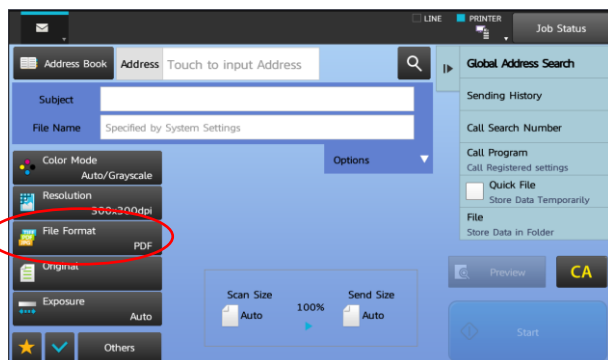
LINE
PRINTER
Job Status

Address Book
Address
Touch to input Address

Global Address Search
Sending History
Call Search Number
Call Program
Call Registered settings
Quick File
Store Data Temporarily
File
Store Data in Folder

Subject
File Name
Specified by System Settings
Options

Color Mode
Auto/Grayscale
Resolution
300x300dpi
File Format
PDF
Original
Exposure
Auto
Others

Scan Size
Auto
100%
Send Size
Auto

Preview
CA
Start